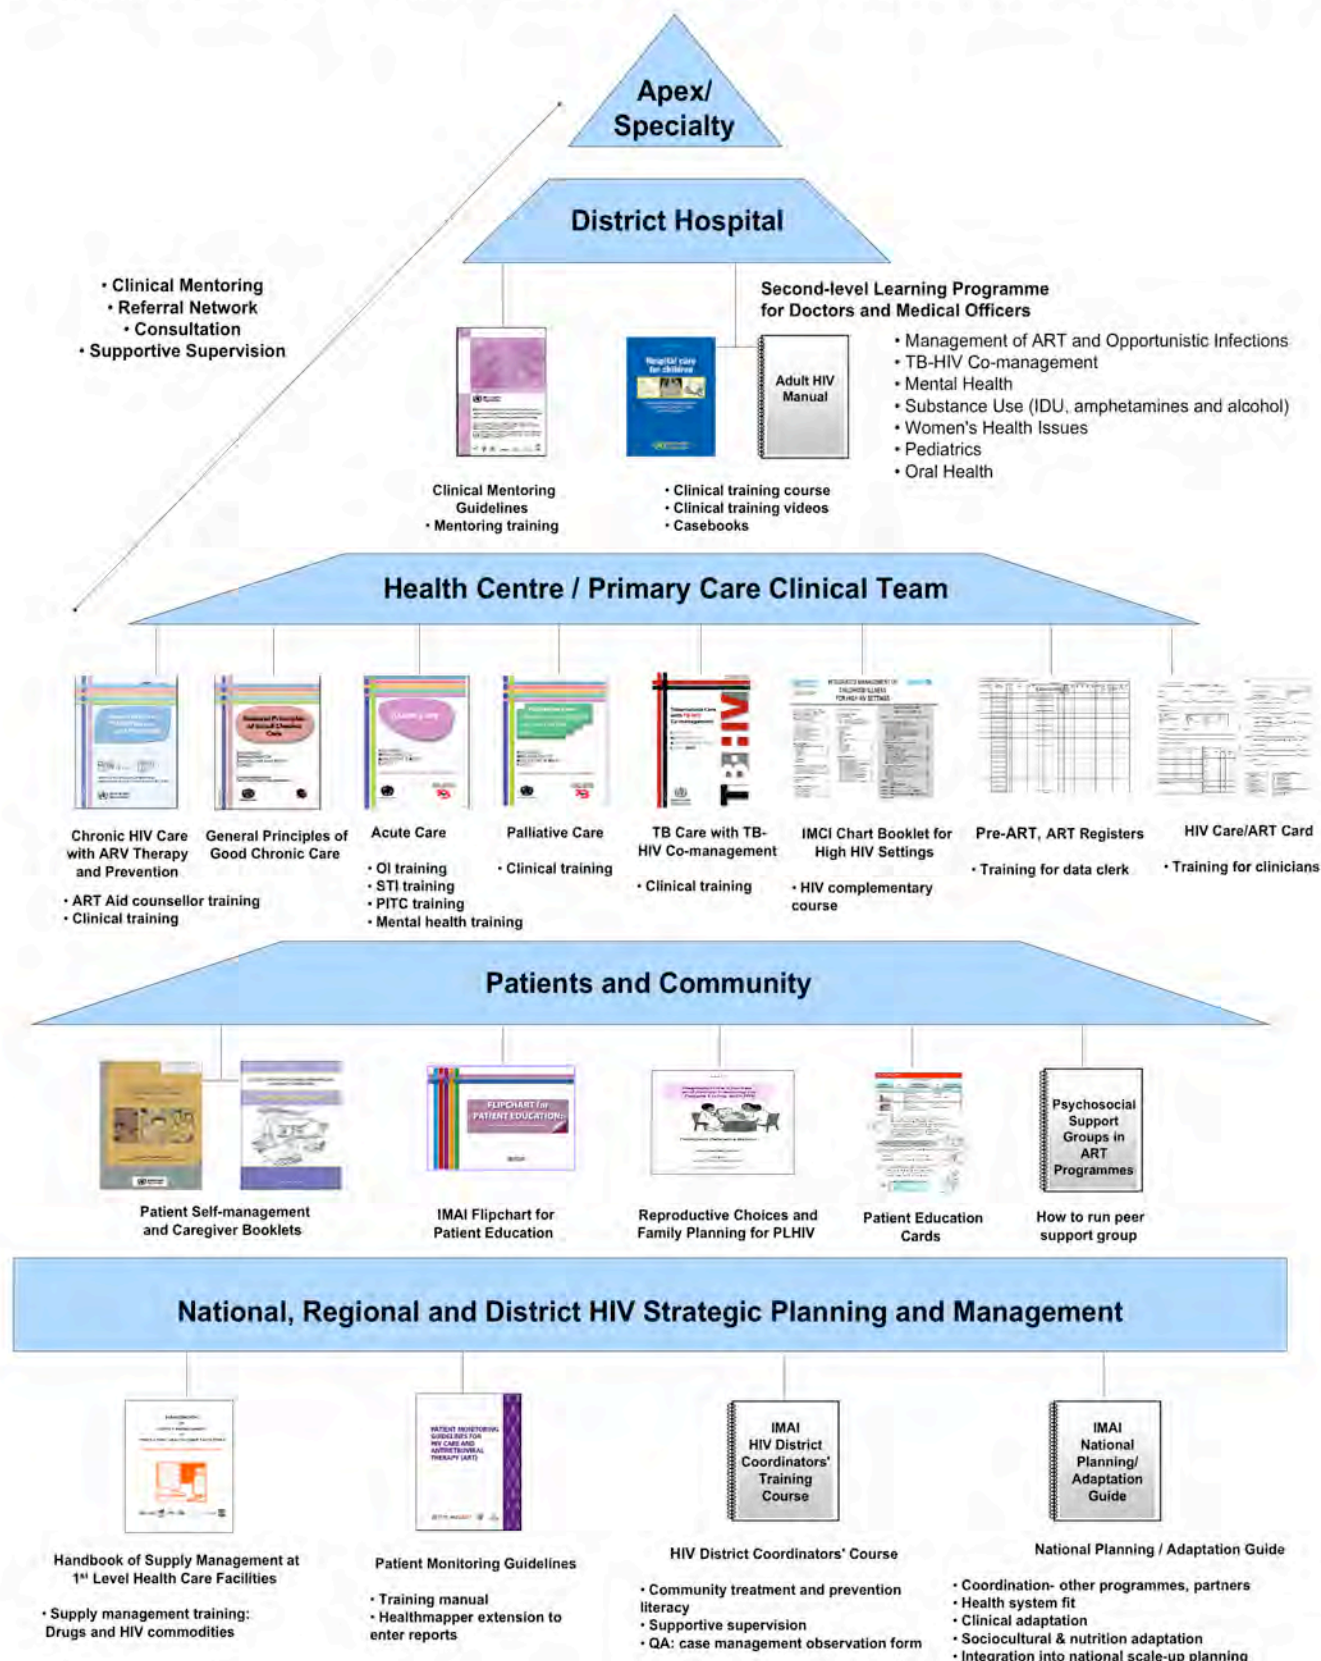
Apex/
Specialty

District Hospital

• Clinical Mentoring
• Referral Network
• Consultation
• Supportive Supervision

Second-level Learning Programme for Doctors and Medical Officers

• Management of ART and Opportunistic Infections
• TB-HIV Co-management
• Mental Health
• Substance Use (IDU, amphetamines and alcohol)
• Women's Health Issues
• Pediatrics
• Oral Health

Adult HIV Manual

Clinical Mentoring Guidelines
• Mentoring training

• Clinical training course
• Clinical training videos
• Casebooks

Health Centre / Primary Care Clinical Team

Chronic HIV Care with ARV Therapy and Prevention
• ART Aid counsellor training
• Clinical training

General Principles of Good Chronic Care

Acute Care
• OI training
• STI training
• PITC training
• Mental health training

Palliative Care
• Clinical training

TB Care with TB-HIV Co-management
• Clinical training

IMCI Chart Booklet for High HIV Settings
• HIV complementary course

Pre-ART, ART Registers
• Training for data clerk

HIV Care/ART Card
• Training for clinicians

Patients and Community

Patient Self-management and Caregiver Booklets

FLIPCHART for PATIENT EDUCATION

IMAI Flipchart for Patient Education

Reproductive Choices and Family Planning for PLHIV

Patient Education Cards

Psychosocial Support Groups in ART Programmes

How to run peer support group

National, Regional and District HIV Strategic Planning and Management

Handbook of Supply Management at 1st Level Health Care Facilities
• Supply management training: Drugs and HIV commodities

Patient Monitoring Guidelines
• Training manual
• Healthmapper extension to enter reports

IMAI HIV District Coordinators' Training Course

HIV District Coordinators' Course
• Community treatment and prevention literacy
• Supportive supervision
• QA: case management observation form

IMAI National Planning/ Adaptation Guide

National Planning / Adaptation Guide
• Coordination- other programmes, partners
• Health system fit
• Clinical adaptation
• Sociocultural & nutrition adaptation
• Integration into national scale-up planning